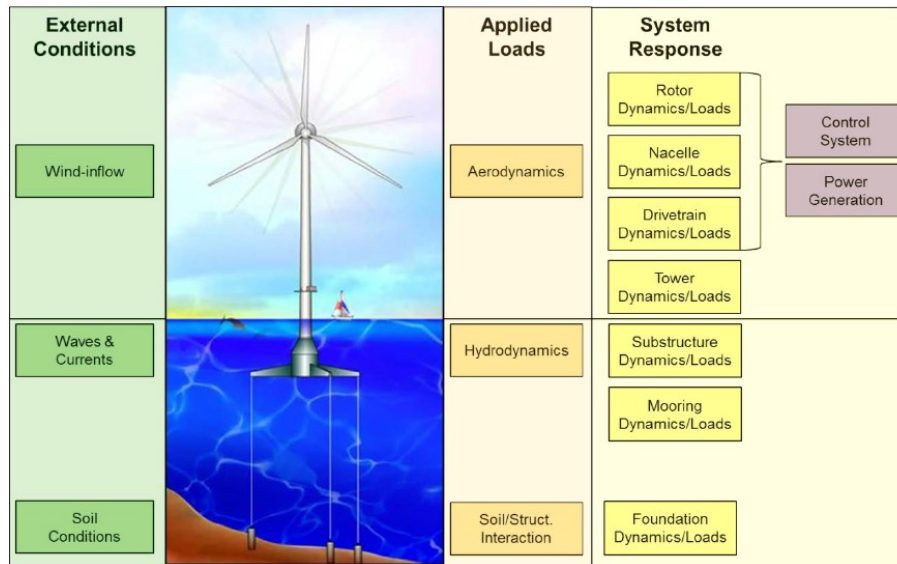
External Conditions

Wind-inflow

Waves & Currents

Soil Conditions

Applied Loads

Aerodynamics

Hydrodynamics

Soil/Struct. Interaction

System Response

Rotor Dynamics/Loads

Nacelle Dynamics/Loads

Drivetrain Dynamics/Loads

Tower Dynamics/Loads

Substructure Dynamics/Loads

Mooring Dynamics/Loads

Foundation Dynamics/Loads

Control System

Power Generation